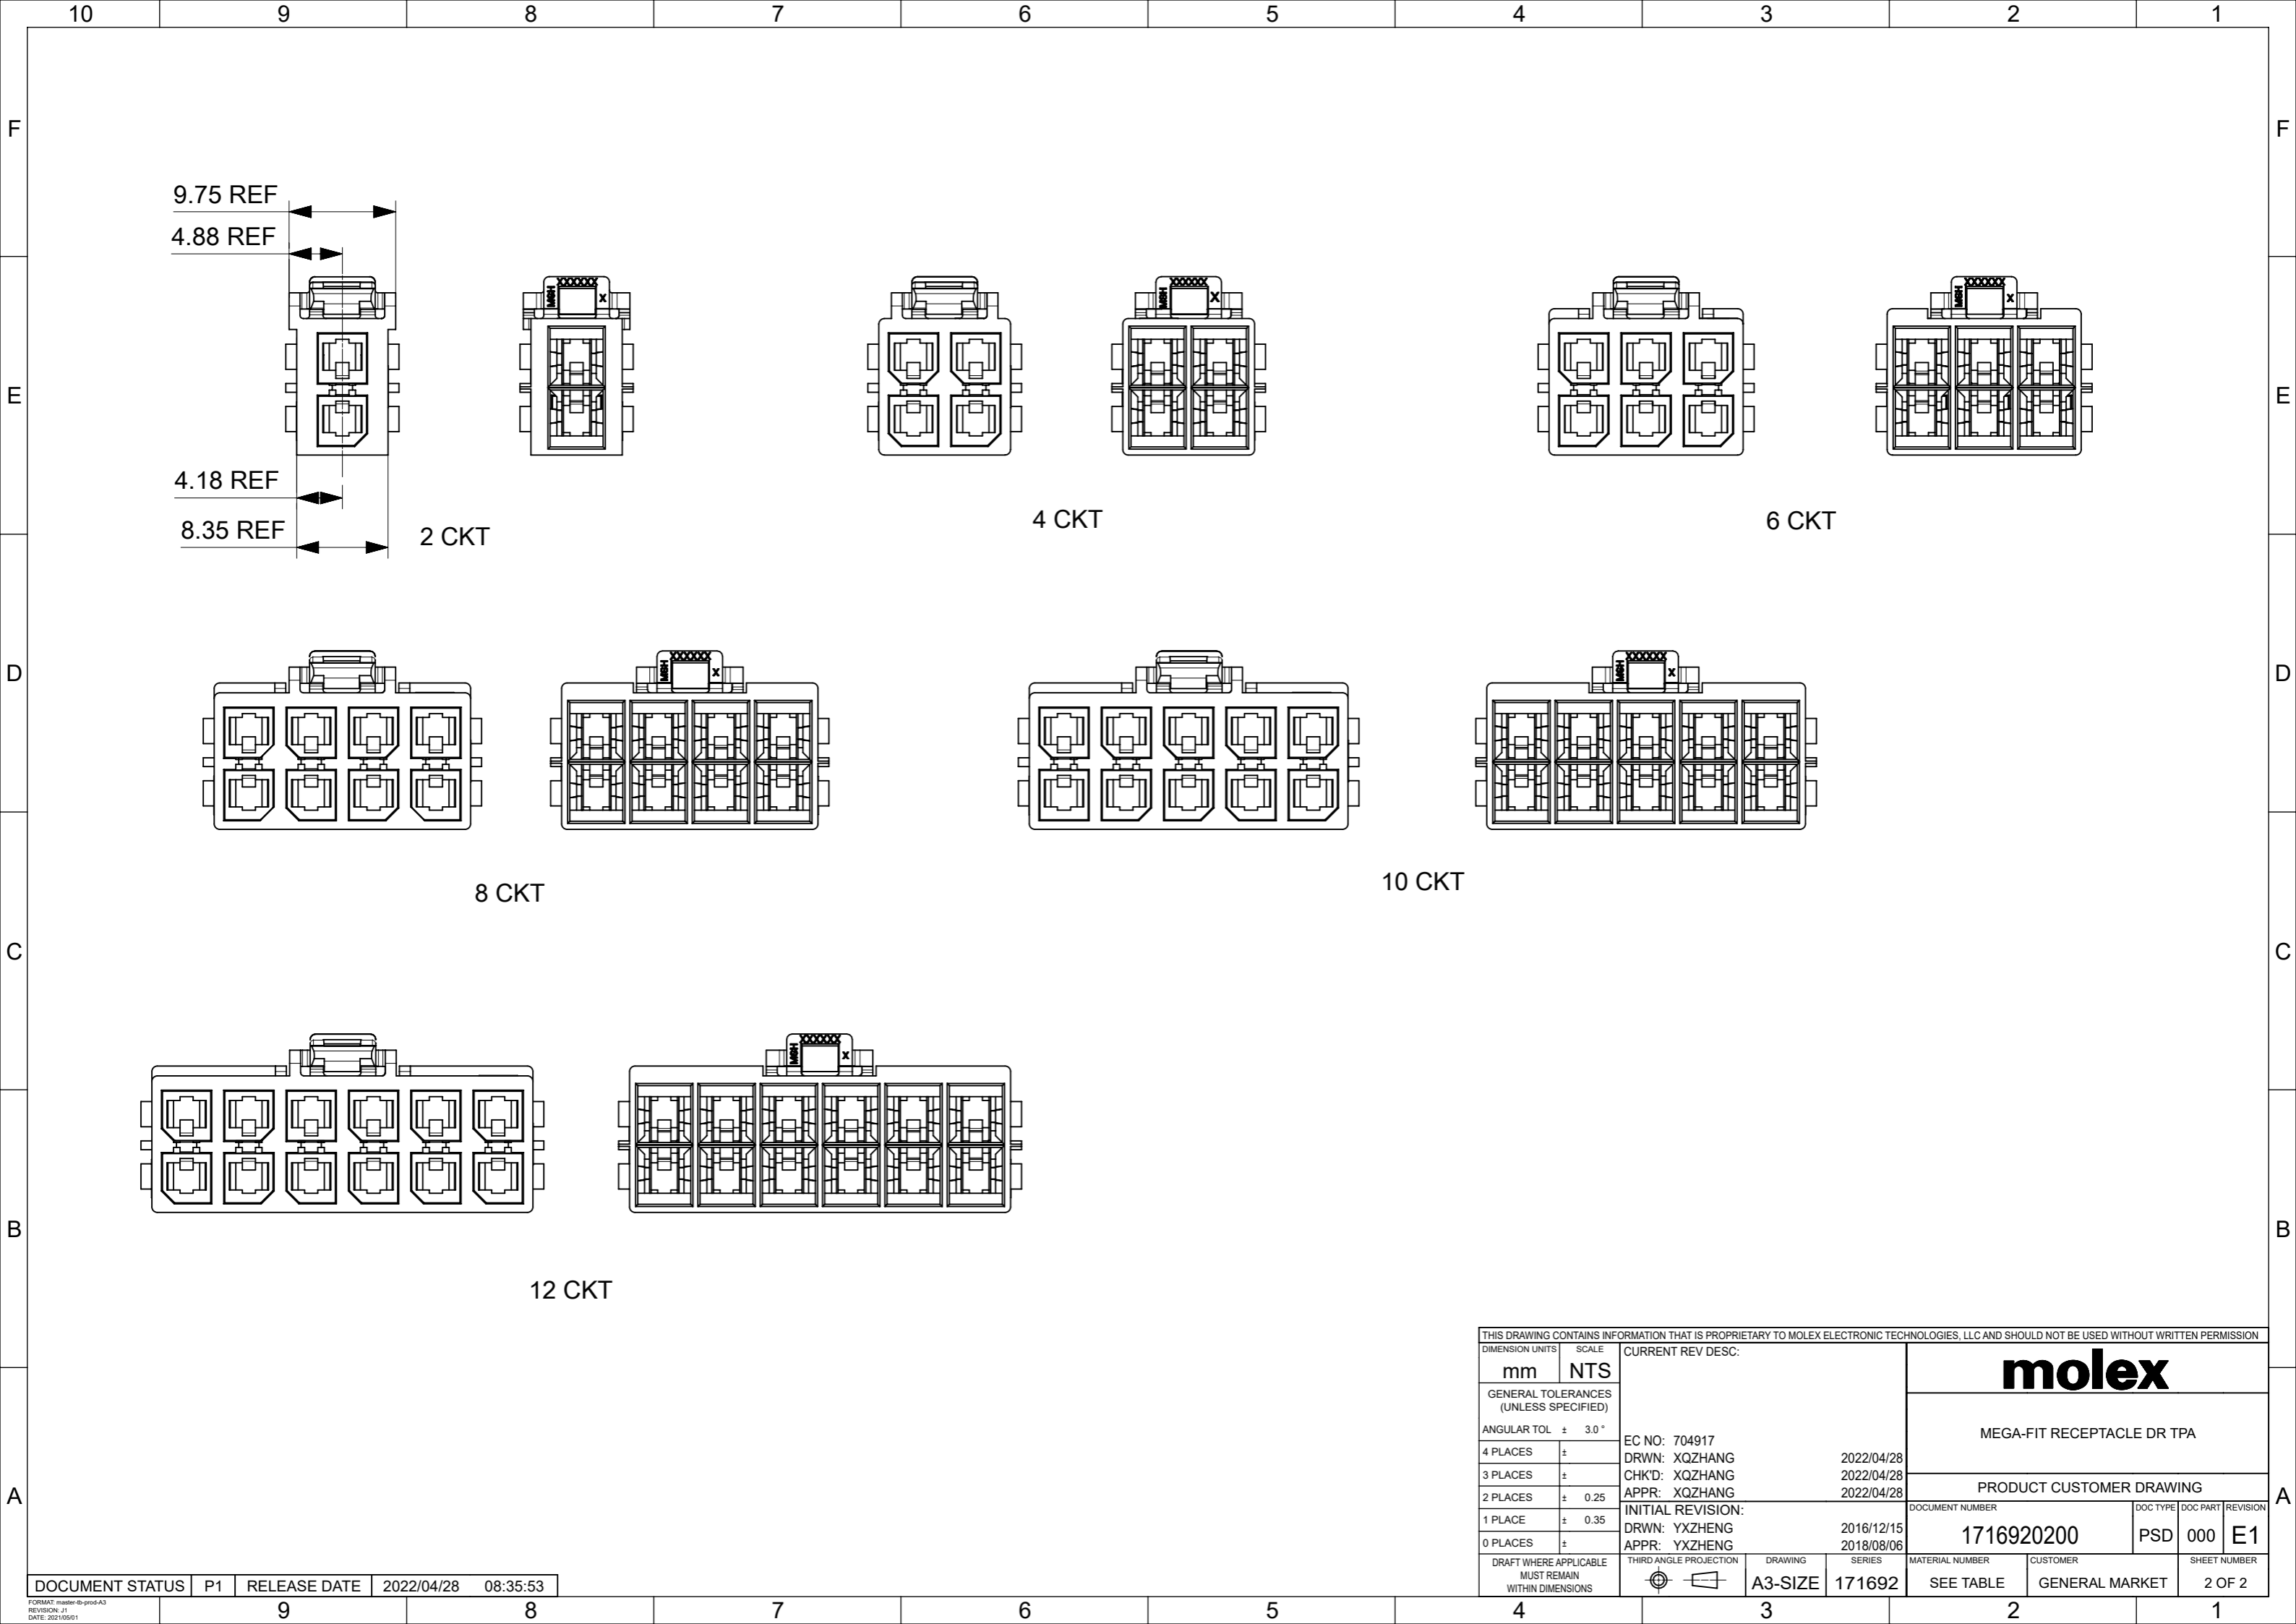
10 9 8 7 6 5 4 3 2 1

F
E
D
C
B
A

9.75 REF
4.88 REF
4.18 REF
8.35 REF
2 CKT

4 CKT

6 CKT

8 CKT

10 CKT

12 CKT

THIS DRAWING CONTAINS INFORMATION THAT IS PROPRIETARY TO MOLEX ELECTRONIC TECHNOLOGIES, LLC AND SHOULD NOT BE USED WITHOUT WRITTEN PERMISSION

| DIMENSION UNITS | SCALE |
|---|---|
| mm | NTS |

GENERAL TOLERANCES (UNLESS SPECIFIED)

| ANGULAR TOL | ± 3.0 ° |
|---|---|
| 4 PLACES | ± |
| 3 PLACES | ± |
| 2 PLACES | ± 0.25 |
| 1 PLACE | ± 0.35 |
| 0 PLACES | ± |

DRAFT WHERE APPLICABLE MUST REMAIN WITHIN DIMENSIONS

CURRENT REV DESC:

EC NO: 704917
DRWN: XQZHANG 2022/04/28
CHK'D: XQZHANG 2022/04/28
APPR: XQZHANG 2022/04/28
INITIAL REVISION:
DRWN: YXZHENG 2016/12/15
APPR: YXZHENG 2018/08/06

THIRD ANGLE PROJECTION
DRAWING A3-SIZE
SERIES 171692

molex

MEGA-FIT RECEPTACLE DR TPA

PRODUCT CUSTOMER DRAWING

| DOCUMENT NUMBER | DOC TYPE | DOC PART | REVISION |
|---|---|---|---|
| 1716920200 | PSD | 000 | E1 |

| MATERIAL NUMBER | CUSTOMER | SHEET NUMBER |
|---|---|---|
| SEE TABLE | GENERAL MARKET | 2 OF 2 |

| DOCUMENT STATUS | P1 | RELEASE DATE | 2022/04/28 | 08:35:53 |
|---|---|---|---|---|

FORMAT: master-tb-prod-A3
REVISION: J1
DATE: 2021/05/01